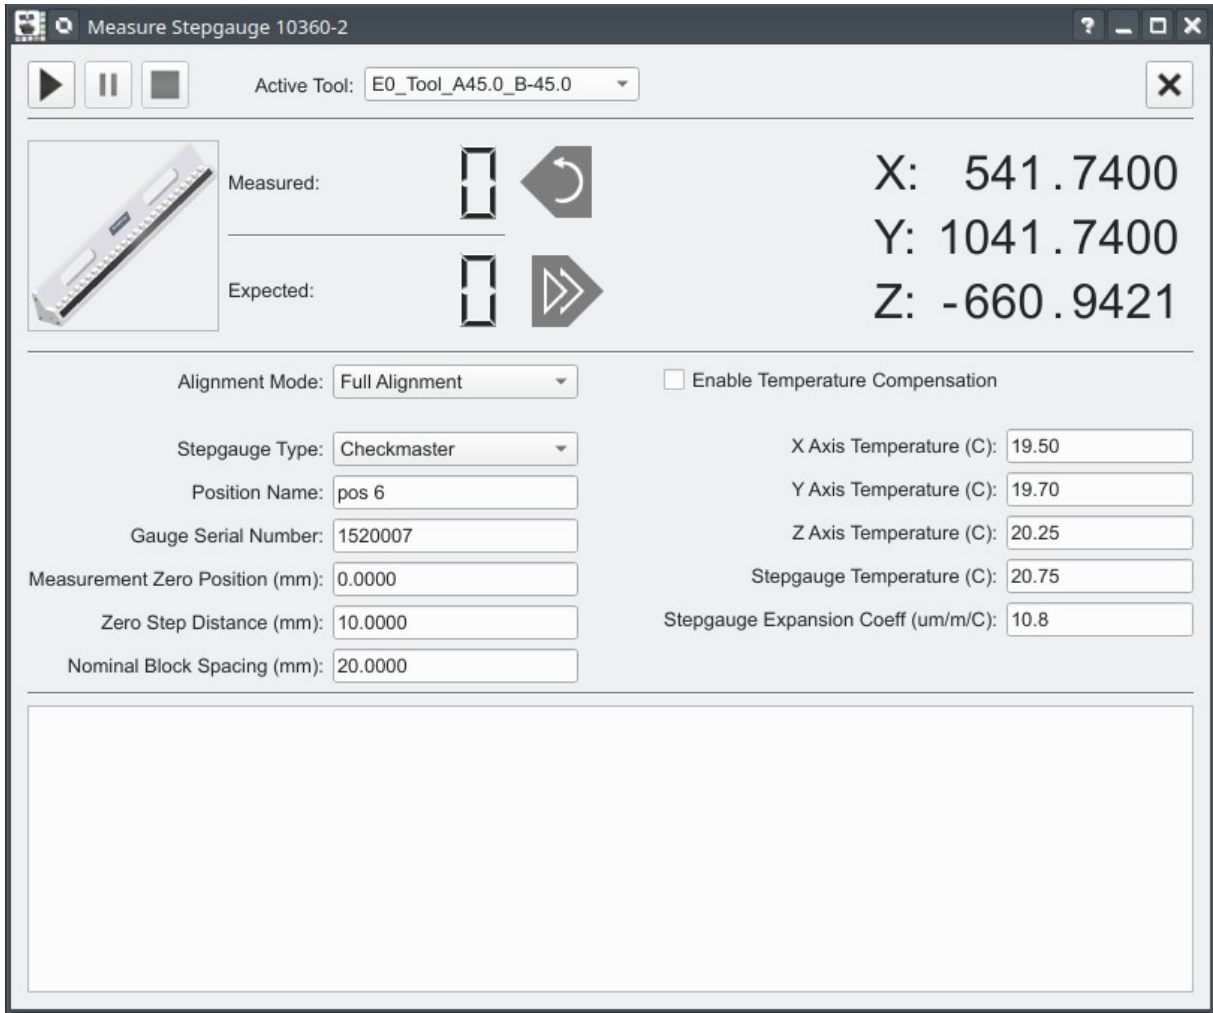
Measure Stepgauge 10360-2

Active Tool: E0_Tool_A45.0_B-45.0

Measured: 0

Expected: 0

X: 541.7400
Y: 1041.7400
Z: -660.9421

Alignment Mode: Full Alignment

Enable Temperature Compensation

Stepgauge Type: Checkmaster
Position Name: pos 6
Gauge Serial Number: 1520007
Measurement Zero Position (mm): 0.0000
Zero Step Distance (mm): 10.0000
Nominal Block Spacing (mm): 20.0000

X Axis Temperature (C): 19.50
Y Axis Temperature (C): 19.70
Z Axis Temperature (C): 20.25
Stepgauge Temperature (C): 20.75
Stepgauge Expansion Coeff (um/m/C): 10.8